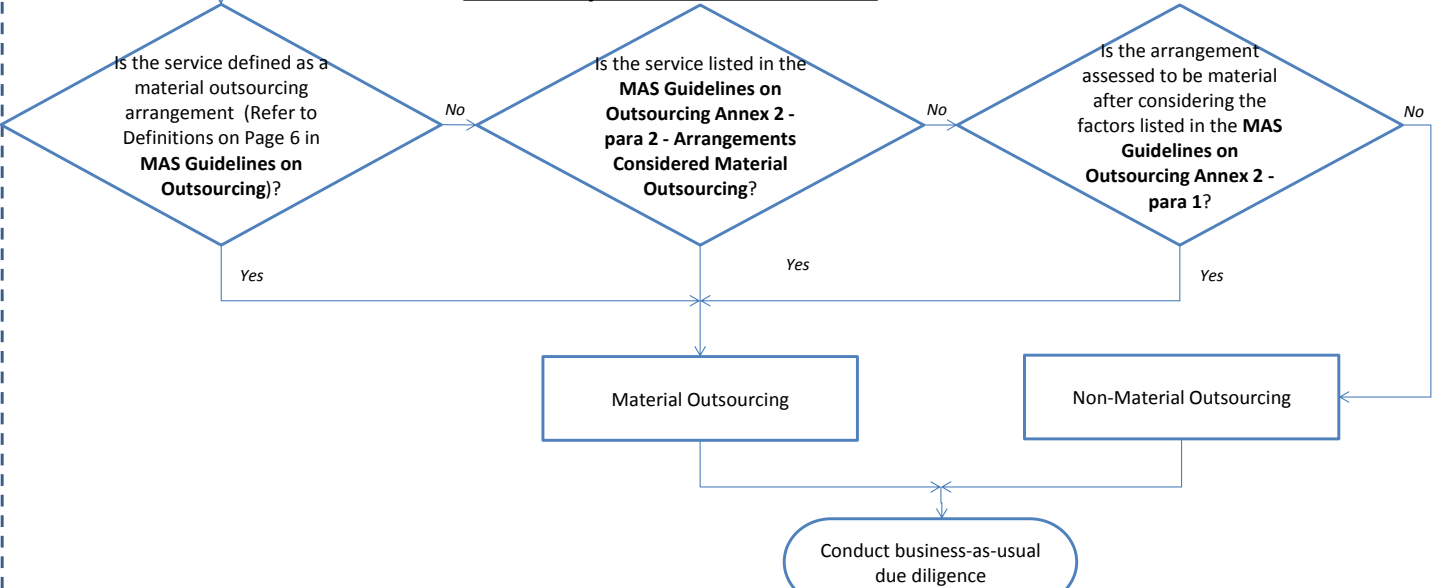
Is the service defined as a material outsourcing arrangement (Refer to Definitions on Page 6 in **MAS Guidelines on Outsourcing**)?

No

Is the service listed in the **MAS Guidelines on Outsourcing Annex 2 - para 2 - Arrangements Considered Material Outsourcing**?

No

Is the arrangement assessed to be material after considering the factors listed in the **MAS Guidelines on Outsourcing Annex 2 - para 1**?

No

Yes

Yes

Yes

Material Outsourcing

Non-Material Outsourcing

Conduct business-as-usual due diligence